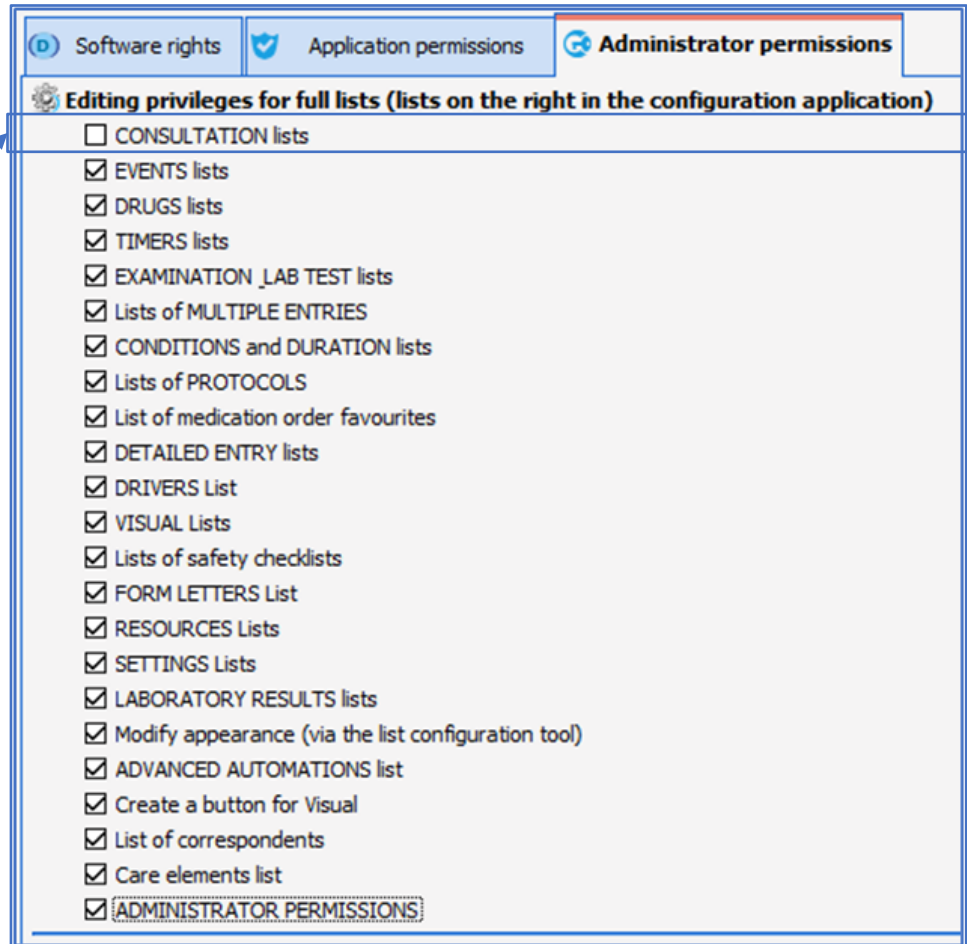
Software rights | Application permissions | Administrator permissions

Editing privileges for full lists (lists on the right in the configuration application)

☐ CONSULTATION lists
☑ EVENTS lists
☑ DRUGS lists
☑ TIMERS lists
☑ EXAMINATION _LAB TEST lists
☑ Lists of MULTIPLE ENTRIES
☑ CONDITIONS and DURATION lists
☑ Lists of PROTOCOLS
☑ List of medication order favourites
☑ DETAILED ENTRY lists
☑ DRIVERS List
☑ VISUAL Lists
☑ Lists of safety checklists
☑ FORM LETTERS List
☑ RESOURCES Lists
☑ SETTINGS Lists
☑ LABORATORY RESULTS lists
☑ Modify appearance (via the list configuration tool)
☑ ADVANCED AUTOMATIONS list
☑ Create a button for Visual
☑ List of correspondents
☑ Care elements list
☑ ADMINISTRATOR PERMISSIONS